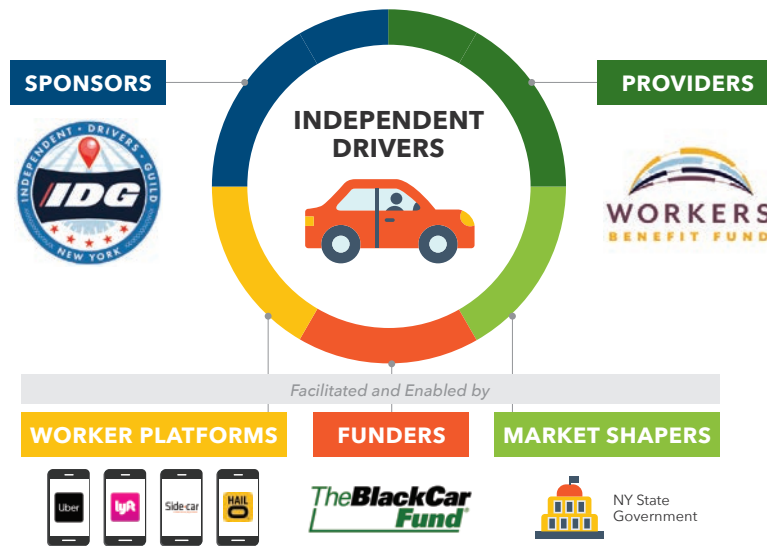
SPONSORS

INDEPENDENT DRIVERS

PROVIDERS

INDEPENDENT · DRIVERS · GUILD
IDG
NEW YORK

WORKERS
BENEFIT FUND

Facilitated and Enabled by

WORKER PLATFORMS

FUNDERS

MARKET SHAPERS

Uber

lyft

Side car

HAIL O

TheBlackCar Fund

NY State Government